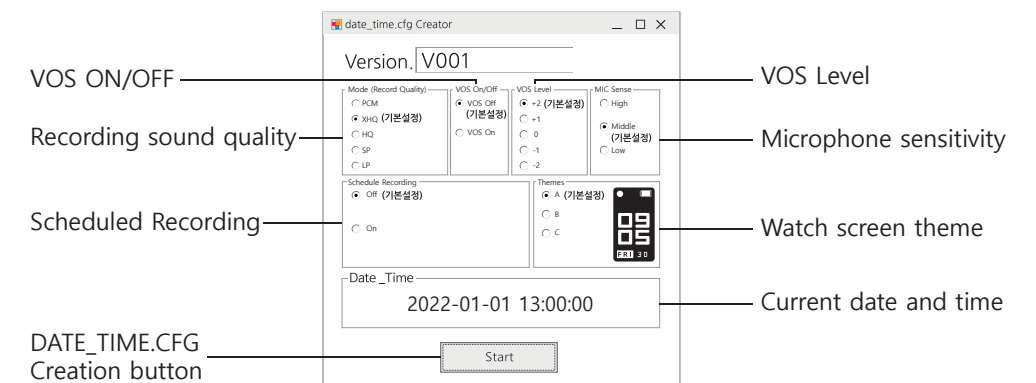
date_time.cfg Creator

Version. V001

VOS ON/OFF

VOS Level

Mode (Record Quality)
PCM
XHQ (기본설정)
HQ
SP
LP

VOS On/Off
VOS Off (기본설정)
VOS On

VOS Level
+2 (기본설정)
+1
0
-1
-2

MIC Sense
High
Middle (기본설정)
Low

Recording sound quality

Microphone sensitivity

Schedule Recording
Off (기본설정)
On

Themes
A (기본설정)
B
C

09
05
FRI 30

Scheduled Recording

Watch screen theme

Date _Time
2022-01-01 13:00:00

Current date and time

DATE_TIME.CFG Creation button

Start